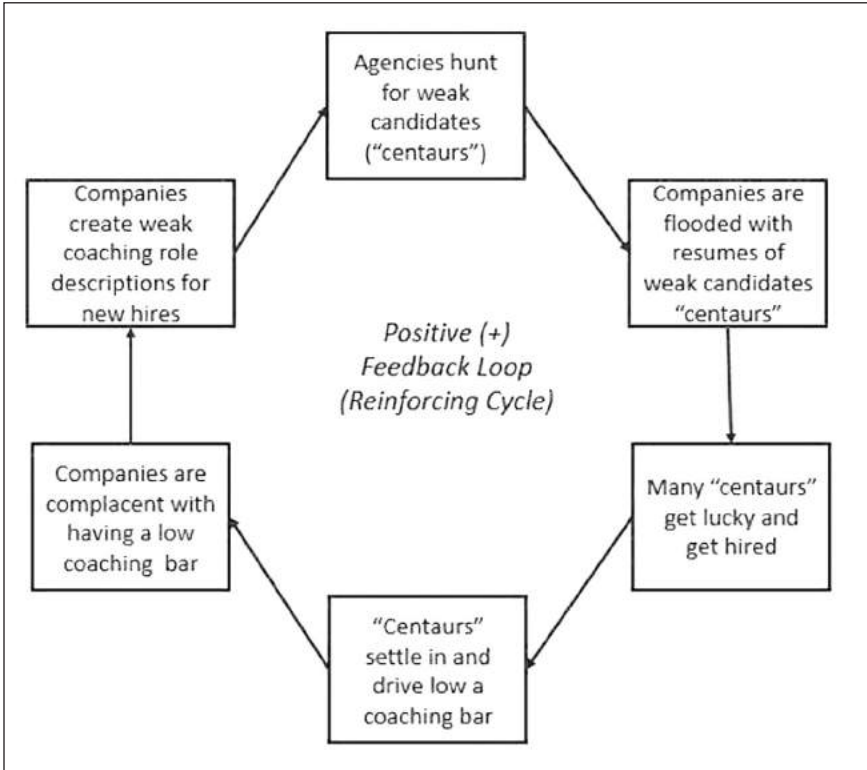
Agencies hunt for weak candidates ("centaurs")

Companies are flooded with resumes of weak candidates "centaurs"

Many "centaurs" get lucky and get hired

"Centaurs" settle in and drive low a coaching bar

Companies are complacent with having a low coaching bar

Companies create weak coaching role descriptions for new hires

Positive (+) Feedback Loop (Reinforcing Cycle)